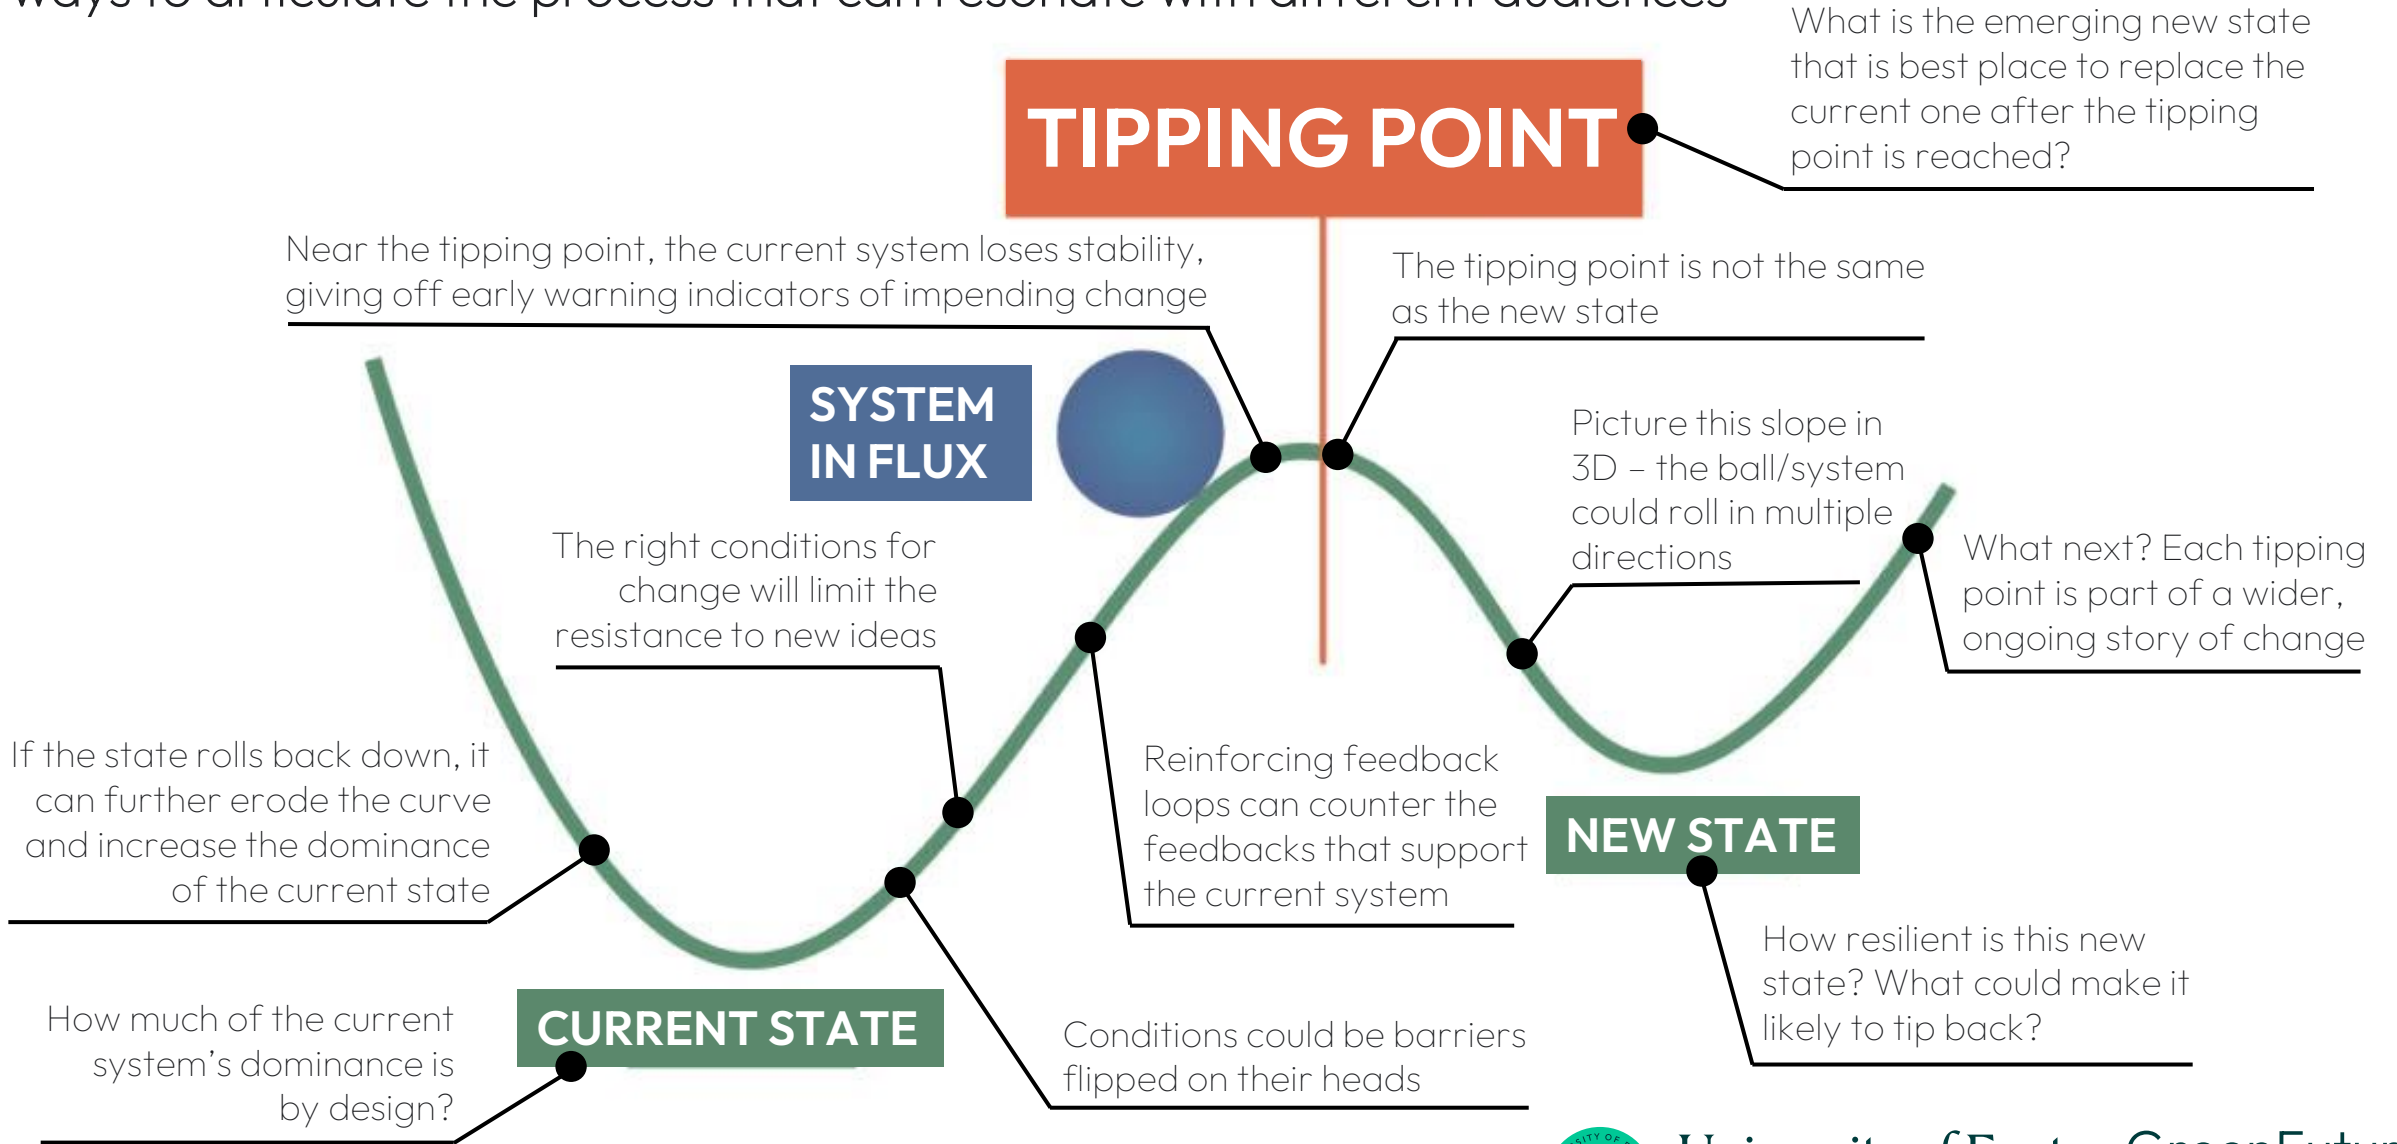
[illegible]

TIPPING POINT

What is the emerging new state that is best place to replace the current one after the tipping point is reached?

Near the tipping point, the current system loses stability, giving off early warning indicators of impending change

The tipping point is not the same as the new state

SYSTEM IN FLUX

Picture this slope in 3D – the ball/system could roll in multiple directions

What next? Each tipping point is part of a wider, ongoing story of change

The right conditions for change will limit the resistance to new ideas

If the state rolls back down, it can further erode the curve and increase the dominance of the current state

Reinforcing feedback loops can counter the feedbacks that support the current system

NEW STATE

How resilient is this new state? What could make it likely to tip back?

How much of the current system's dominance is by design?

CURRENT STATE

Conditions could be barriers flipped on their heads

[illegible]